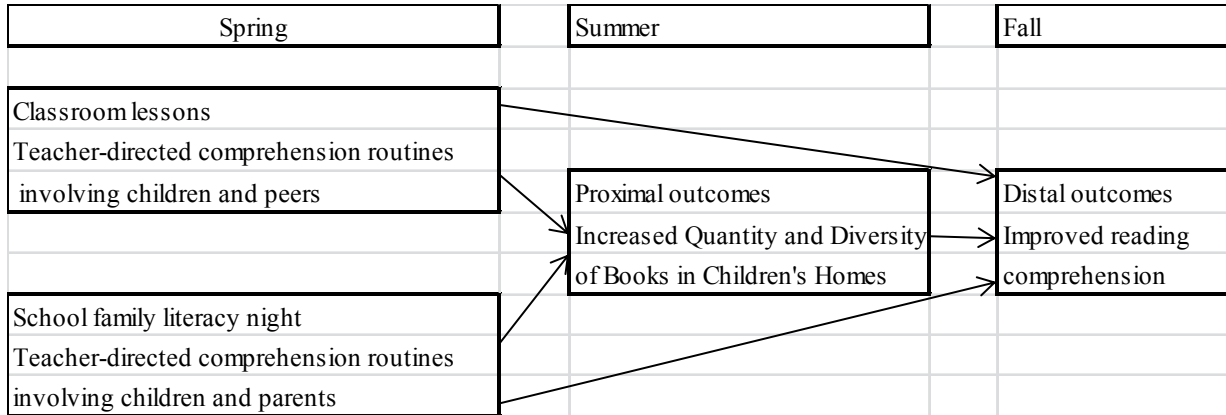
Spring

Summer

Fall

Classroom lessons
Teacher-directed comprehension routines
involving children and peers

Proximal outcomes
Increased Quantity and Diversity
of Books in Children's Homes

Distal outcomes
Improved reading
comprehension

School family literacy night
Teacher-directed comprehension routines
involving children and parents